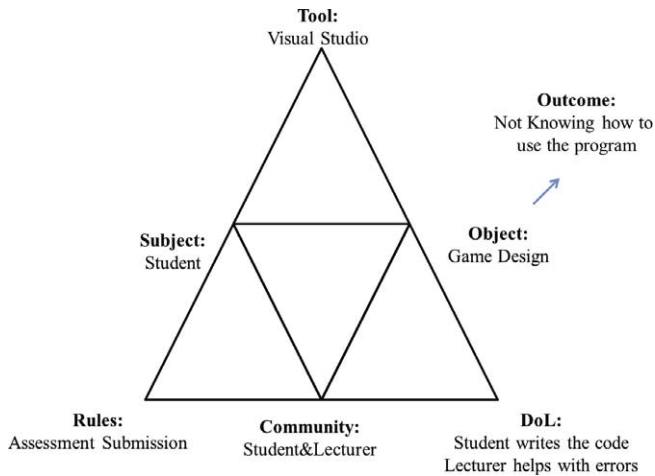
Tool:
Visual Studio

Outcome:
Not Knowing how to use the program

Subject:
Student

Object:
Game Design

Rules:
Assessment Submission

Community:
Student&Lecturer

DoL:
Student writes the code
Lecturer helps with errors